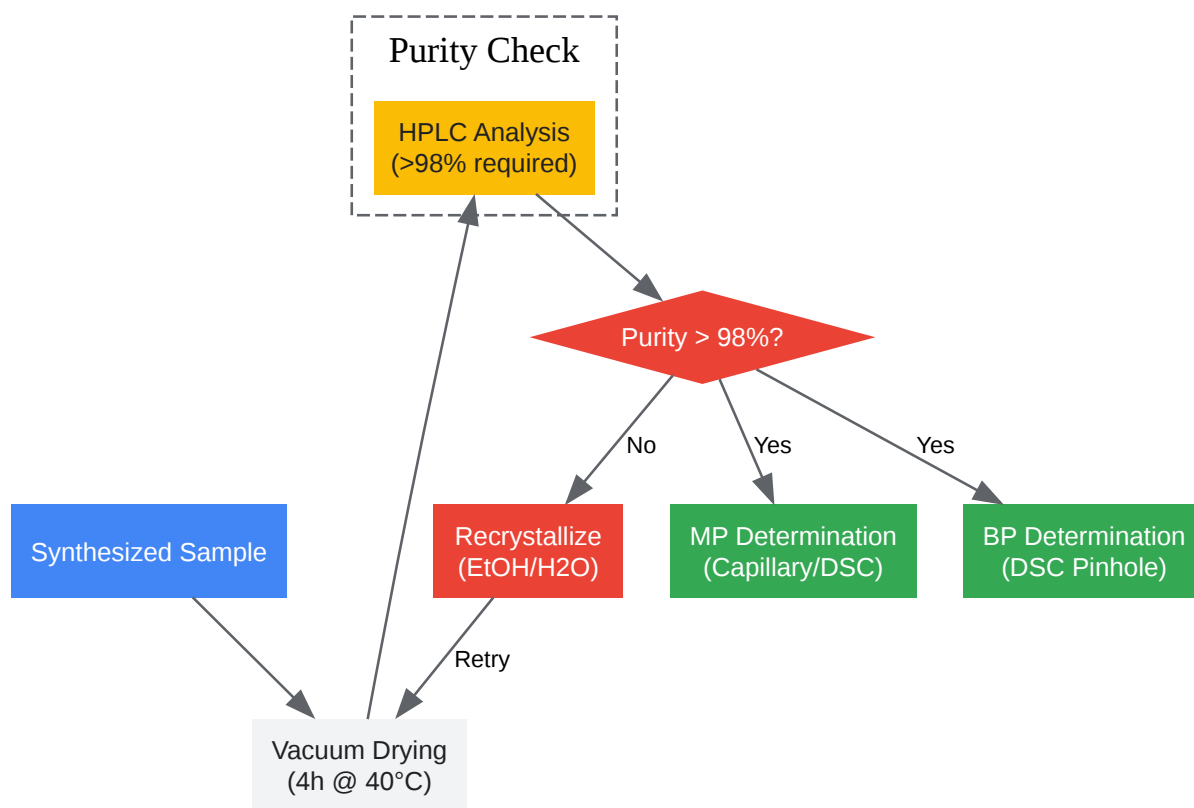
Purity Check

HPLC Analysis
(>98% required)

Purity > 98%?

No

Yes

Yes

Synthesized Sample

Recrystallize
(EtOH/H2O)

MP Determination
(Capillary/DSC)

BP Determination
(DSC Pinhole)

Retry

Vacuum Drying
(4h @ 40°C)